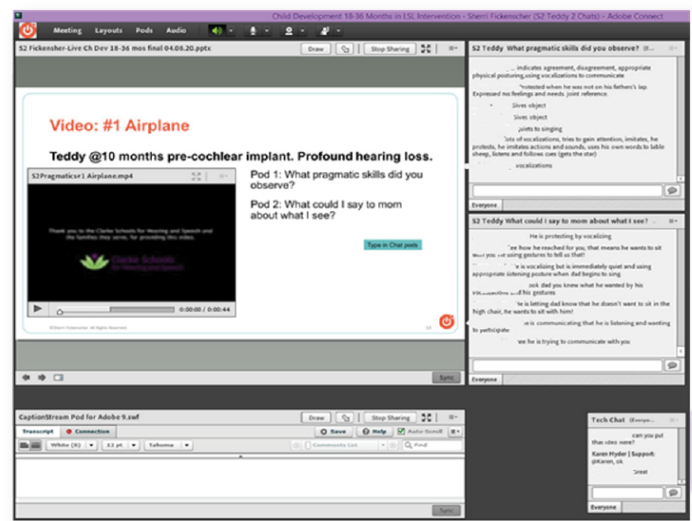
Child Development 18-36 Months in LSL Intervention - Sherri Fickenscher (S2 Teddy 2 Chats) - Adobe Connect

Meeting Layouts Pods Audio

S2 Fickenscher-Live Ch Dev 18-36 mos final 04.08.20.pptx

Draw

Stop Sharing

Video: #1 Airplane

Teddy @10 months pre-cochlear implant. Profound hearing loss.

S2Pragmatics#1 Airplane.mp4

Thank you to the Clarke Schools for Hearing and Speech and the families they serve, for providing this video.

Clarke Schools

0:00:00 / 0:00:44

Pod 1: What pragmatic skills did you observe?

Pod 2: What could I say to mom about what I see?

Type in Chat pods

©Sherri Fickenscher. All Rights Reserved.

Sync

S2 Teddy What pragmatic skills did you observe?

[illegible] indicates agreement, disagreement, appropriate physical posturing,using vocalizations to communicate

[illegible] protested when he was not on his fathers's lap Expressed his feelings and needs. joint reference

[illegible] gives object

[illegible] gives object

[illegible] joints to singing

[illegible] lots of vocalizations, tries to gain attention, imitates, he protests, he imitates actions and sounds, uses his own words to lable sheep, listens and follows cues (gets the star)

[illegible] vocalizations

Everyone

S2 Teddy What could I say to mom about what I see?

He is protesting by vocalizing

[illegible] see how he reached for you, that means he wants to sit with you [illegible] using gestures to tell us that?

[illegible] he is vocalizing but is immediately quiet and using appropriate listening posture when dad begins to sing

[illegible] ook dad knew what he wanted by his vocalizations and his gestures

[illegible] he is letting dad know that he doesn't want to sit in the high chair, he wants to sit with him!

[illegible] he is communicating that he is listening and wanting to participate

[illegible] we he is trying to communicate with you

Everyone

CaptionStream Pod for Adobe 9.swf

Draw

Stop Sharing

Transcript

Connection

Save

Help

Auto-Scroll

White (X)

12 pt

Tahoma

Comments List

Find

Sync

Tech Chat (Every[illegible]

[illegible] can you put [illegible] that video was?

Karen Hyder | Support: @Karen, ok

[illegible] Great

Everyone